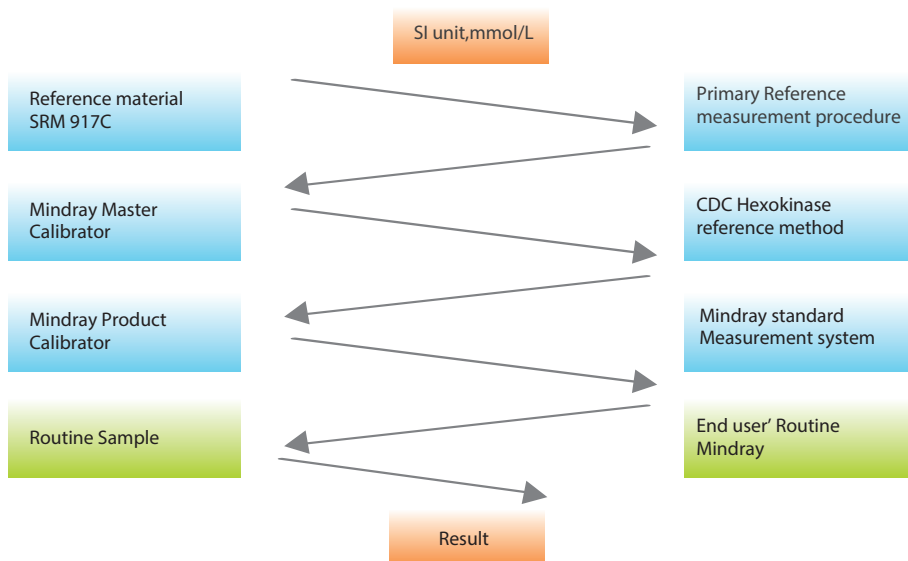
SI unit,mmol/L

Reference material SRM 917C

Primary Reference measurement procedure

Mindray Master Calibrator

CDC Hexokinase reference method

Mindray Product Calibrator

Mindray standard Measurement system

Routine Sample

End user' Routine Mindray

Result